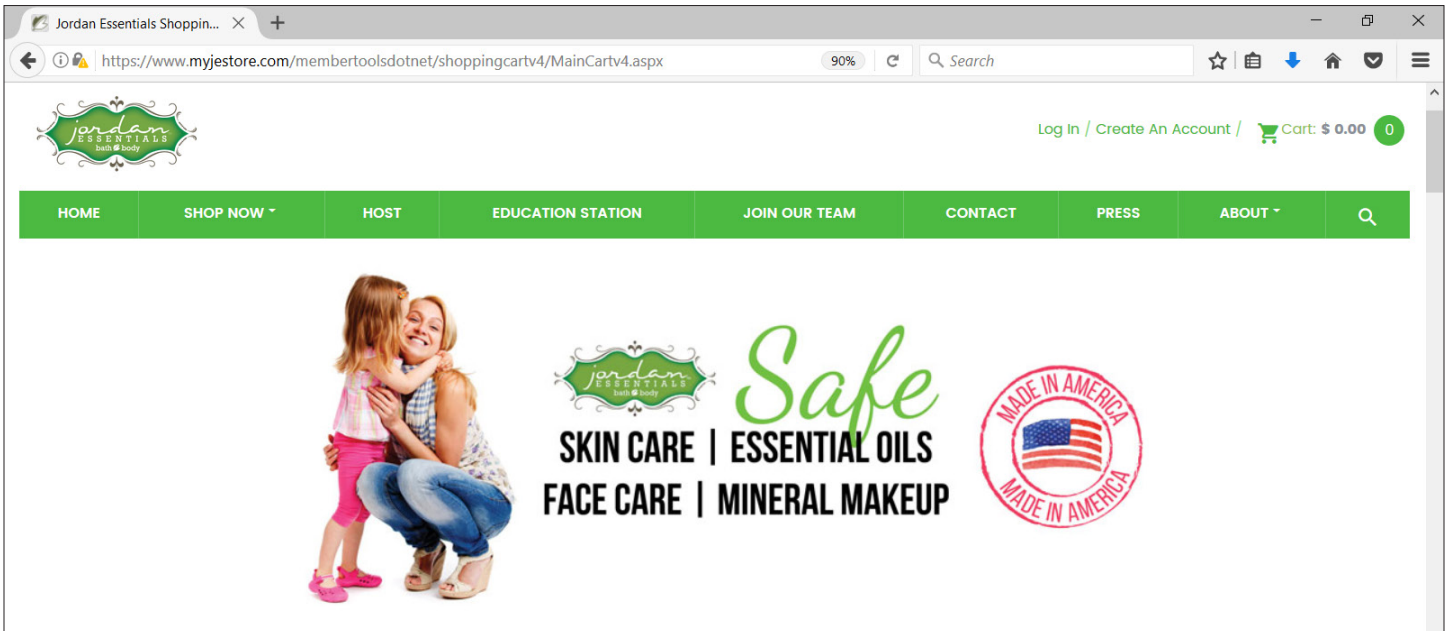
Jordan Essentials Shoppin...

https://www.myjestore.com/membertoolsdotnet/shoppingcartv4/MainCartv4.aspx

90%

Search

Jordan ESSENTIALS bath body

Log In / Create An Account / Cart: $ 0.00 0

HOME
SHOP NOW
HOST
EDUCATION STATION
JOIN OUR TEAM
CONTACT
PRESS
ABOUT

Jordan ESSENTIALS bath body

Safe

SKIN CARE | ESSENTIAL OILS
FACE CARE | MINERAL MAKEUP

MADE IN AMERICA
MADE IN AMERICA